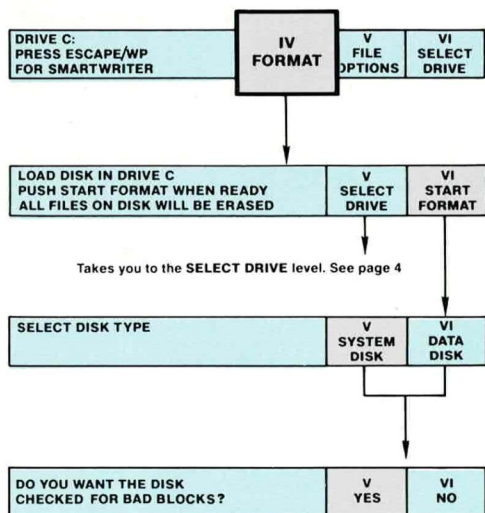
DRIVE C:
PRESS ESCAPE/WP
FOR SMARTWRITER

IV
FORMAT

V
FILE
OPTIONS

VI
SELECT
DRIVE

LOAD DISK IN DRIVE C
PUSH START FORMAT WHEN READY
ALL FILES ON DISK WILL BE ERASED

V
SELECT
DRIVE

VI
START
FORMAT

Takes you to the SELECT DRIVE level. See page 4

SELECT DISK TYPE

V
SYSTEM
DISK

VI
DATA
DISK

DO YOU WANT THE DISK
CHECKED FOR BAD BLOCKS?

V
YES

VI
NO